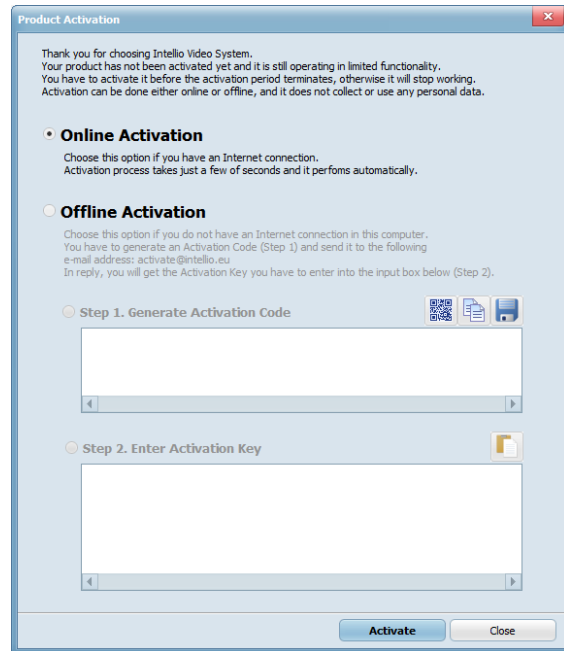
Product Activation

Thank you for choosing Intellio Video System.
Your product has not been activated yet and it is still operating in limited functionality.
You have to activate it before the activation period terminates, otherwise it will stop working.
Activation can be done either online or offline, and it does not collect or use any personal data.

Online Activation

Choose this option if you have an Internet connection.
Activation process takes just a few of seconds and it perfoms automatically.

Offline Activation

Choose this option if you do not have an Internet connection in this computer.
You have to generate an Activation Code (Step 1) and send it to the following e-mail address: activate@intellio.eu
In reply, you will get the Activation Key you have to enter into the input box below (Step 2).

Step 1. Generate Activation Code

Step 2. Enter Activation Key

Activate

Close